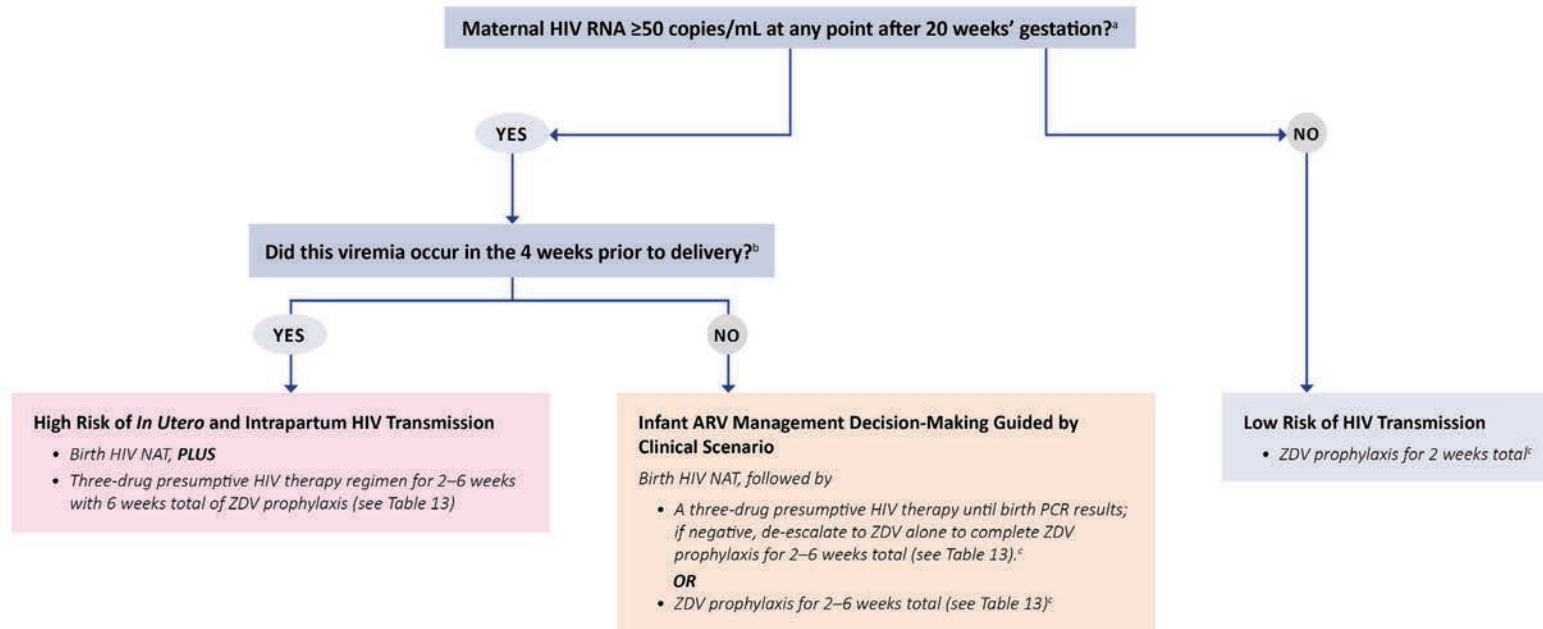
Maternal HIV RNA ≥50 copies/mL at any point after 20 weeks' gestation?$^{a}$

YES

NO

Did this viremia occur in the 4 weeks prior to delivery?$^{b}$

YES

NO

High Risk of *In Utero* and Intrapartum HIV Transmission

- Birth HIV NAT, ***PLUS***
- Three-drug presumptive HIV therapy regimen for 2–6 weeks with 6 weeks total of ZDV prophylaxis (see Table 13)

Infant ARV Management Decision-Making Guided by Clinical Scenario

Birth HIV NAT, followed by

- A three-drug presumptive HIV therapy until birth PCR results; if negative, de-escalate to ZDV alone to complete ZDV prophylaxis for 2–6 weeks total (see Table 13).$^{c}$

***OR***

- ZDV prophylaxis for 2–6 weeks total (see Table 13)$^{c}$

Low Risk of HIV Transmission

- ZDV prophylaxis for 2 weeks total$^{c}$